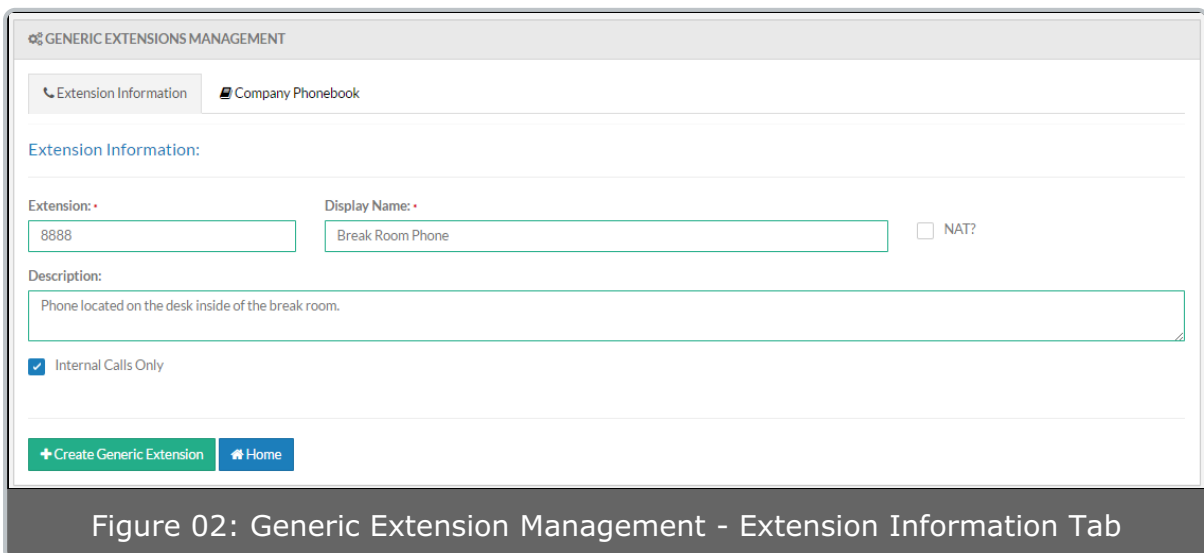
GENERIC EXTENSIONS MANAGEMENT

Extension Information

Company Phonebook

Extension Information:

Extension: •

8888

Display Name: •

Break Room Phone

NAT?

Description:

Phone located on the desk inside of the break room.

Internal Calls Only

+ Create Generic Extension

Home

Figure 02: Generic Extension Management - Extension Information Tab